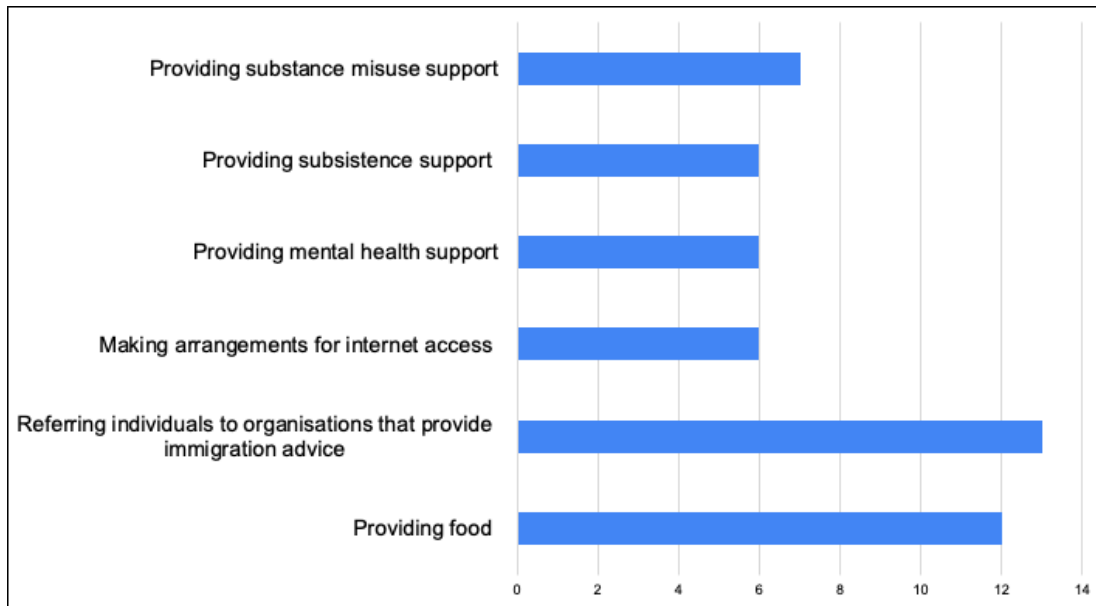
Providing substance misuse support

Providing subsistence support

Providing mental health support

Making arrangements for internet access

Referring individuals to organisations that provide immigration advice

Providing food

0 2 4 6 8 10 12 14